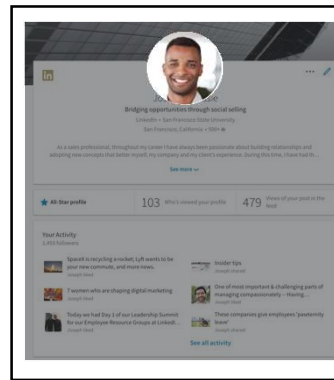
in

Bridging opportunities through social selling

LinkedIn • San Francisco State University

San Francisco, California • 500+

As a sales professional, throughout my career I have always been passionate about building relationships and adopting new concepts that better myself, my company and my client's experience. During this time, I have had th...

See more

All-Star profile

103 Who's viewed your profile

479 Views of your post in the feed

Your Activity

2,404 followers

SpaceX is recycling a rocket; Lyft wants to be your new commute, and more news.

Joseph liked

Insider tips

Joseph shared

7 women who are shaping digital marketing

Joseph liked

One of most important & challenging parts of managing compassionately — Having...

Joseph liked

Today we had Day 1 of our Leadership Summit for our Employee Resource Groups at LinkedI...

Joseph liked

These companies give employees "passion/ity leave"

Joseph shared

See all activity